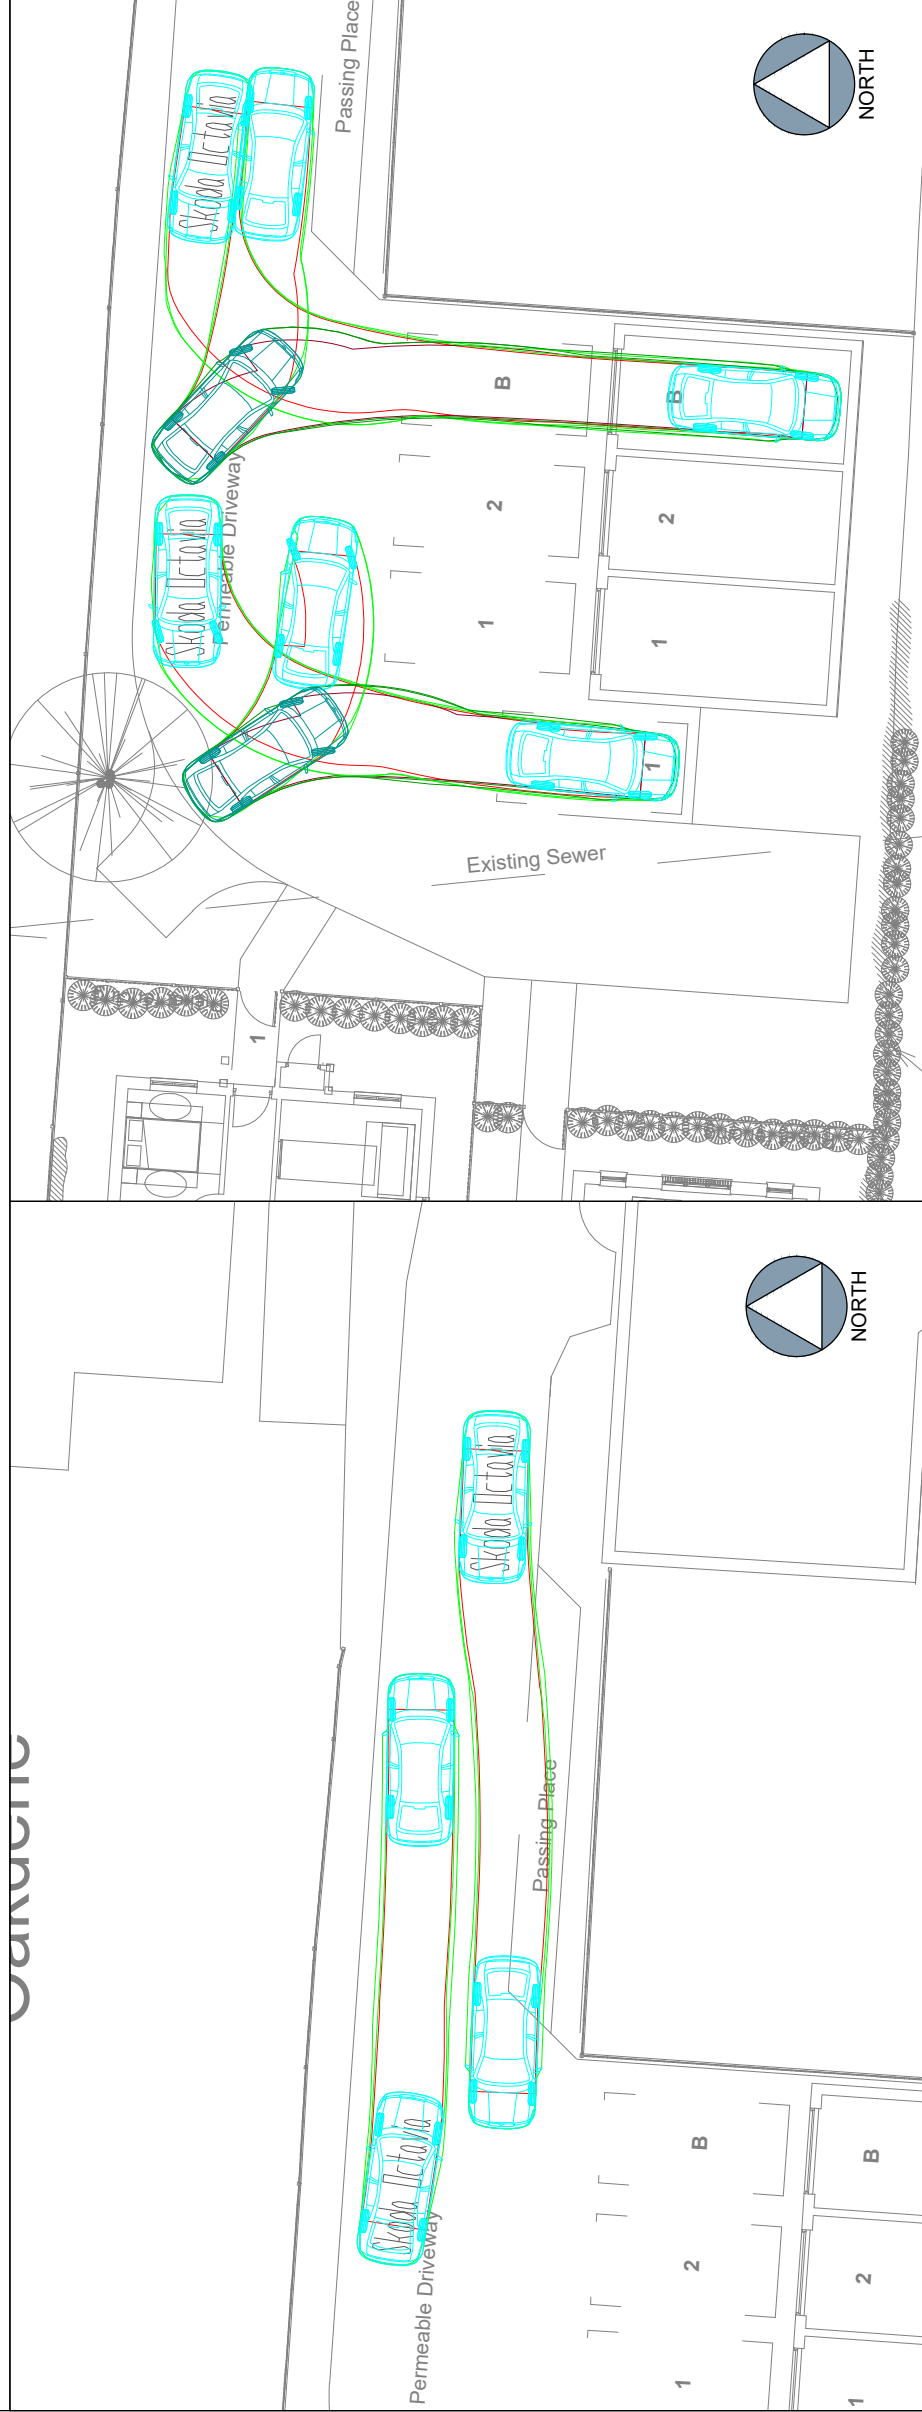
Passing Place

NORTH

Skoda Octavia

B

B

2

2

Permeable Driveway

Skoda Octavia

1

1

1

Existing Sewer

1

NORTH

Skoda Octavia

Passing Place

B

B

Skoda Octavia

Permeable Driveway

2

2

1

1